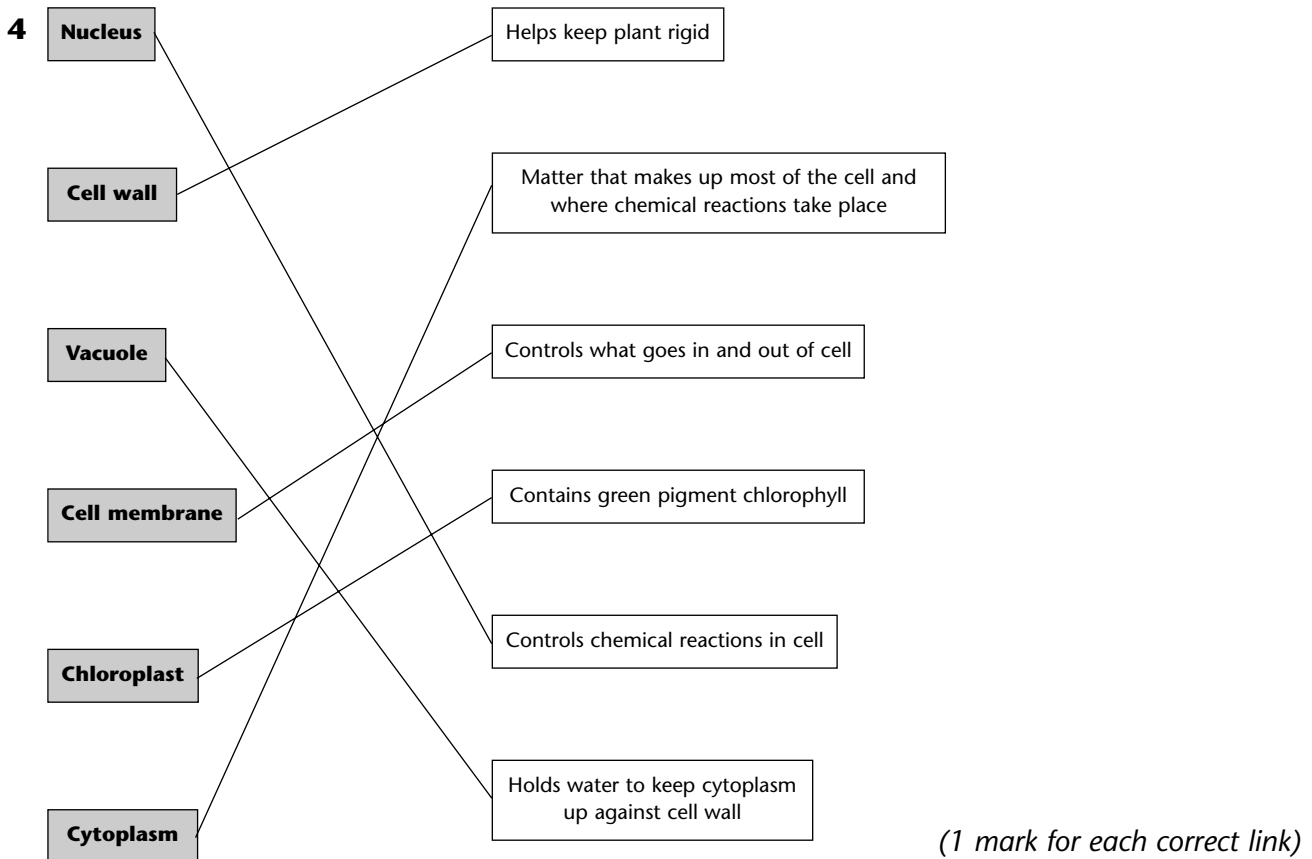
4

Nucleus

Cell wall

Vacuole

Cell membrane

Chloroplast

Cytoplasm

Helps keep plant rigid

Matter that makes up most of the cell and where chemical reactions take place

Controls what goes in and out of cell

Contains green pigment chlorophyll

Controls chemical reactions in cell

Holds water to keep cytoplasm up against cell wall

(1 mark for each correct link)